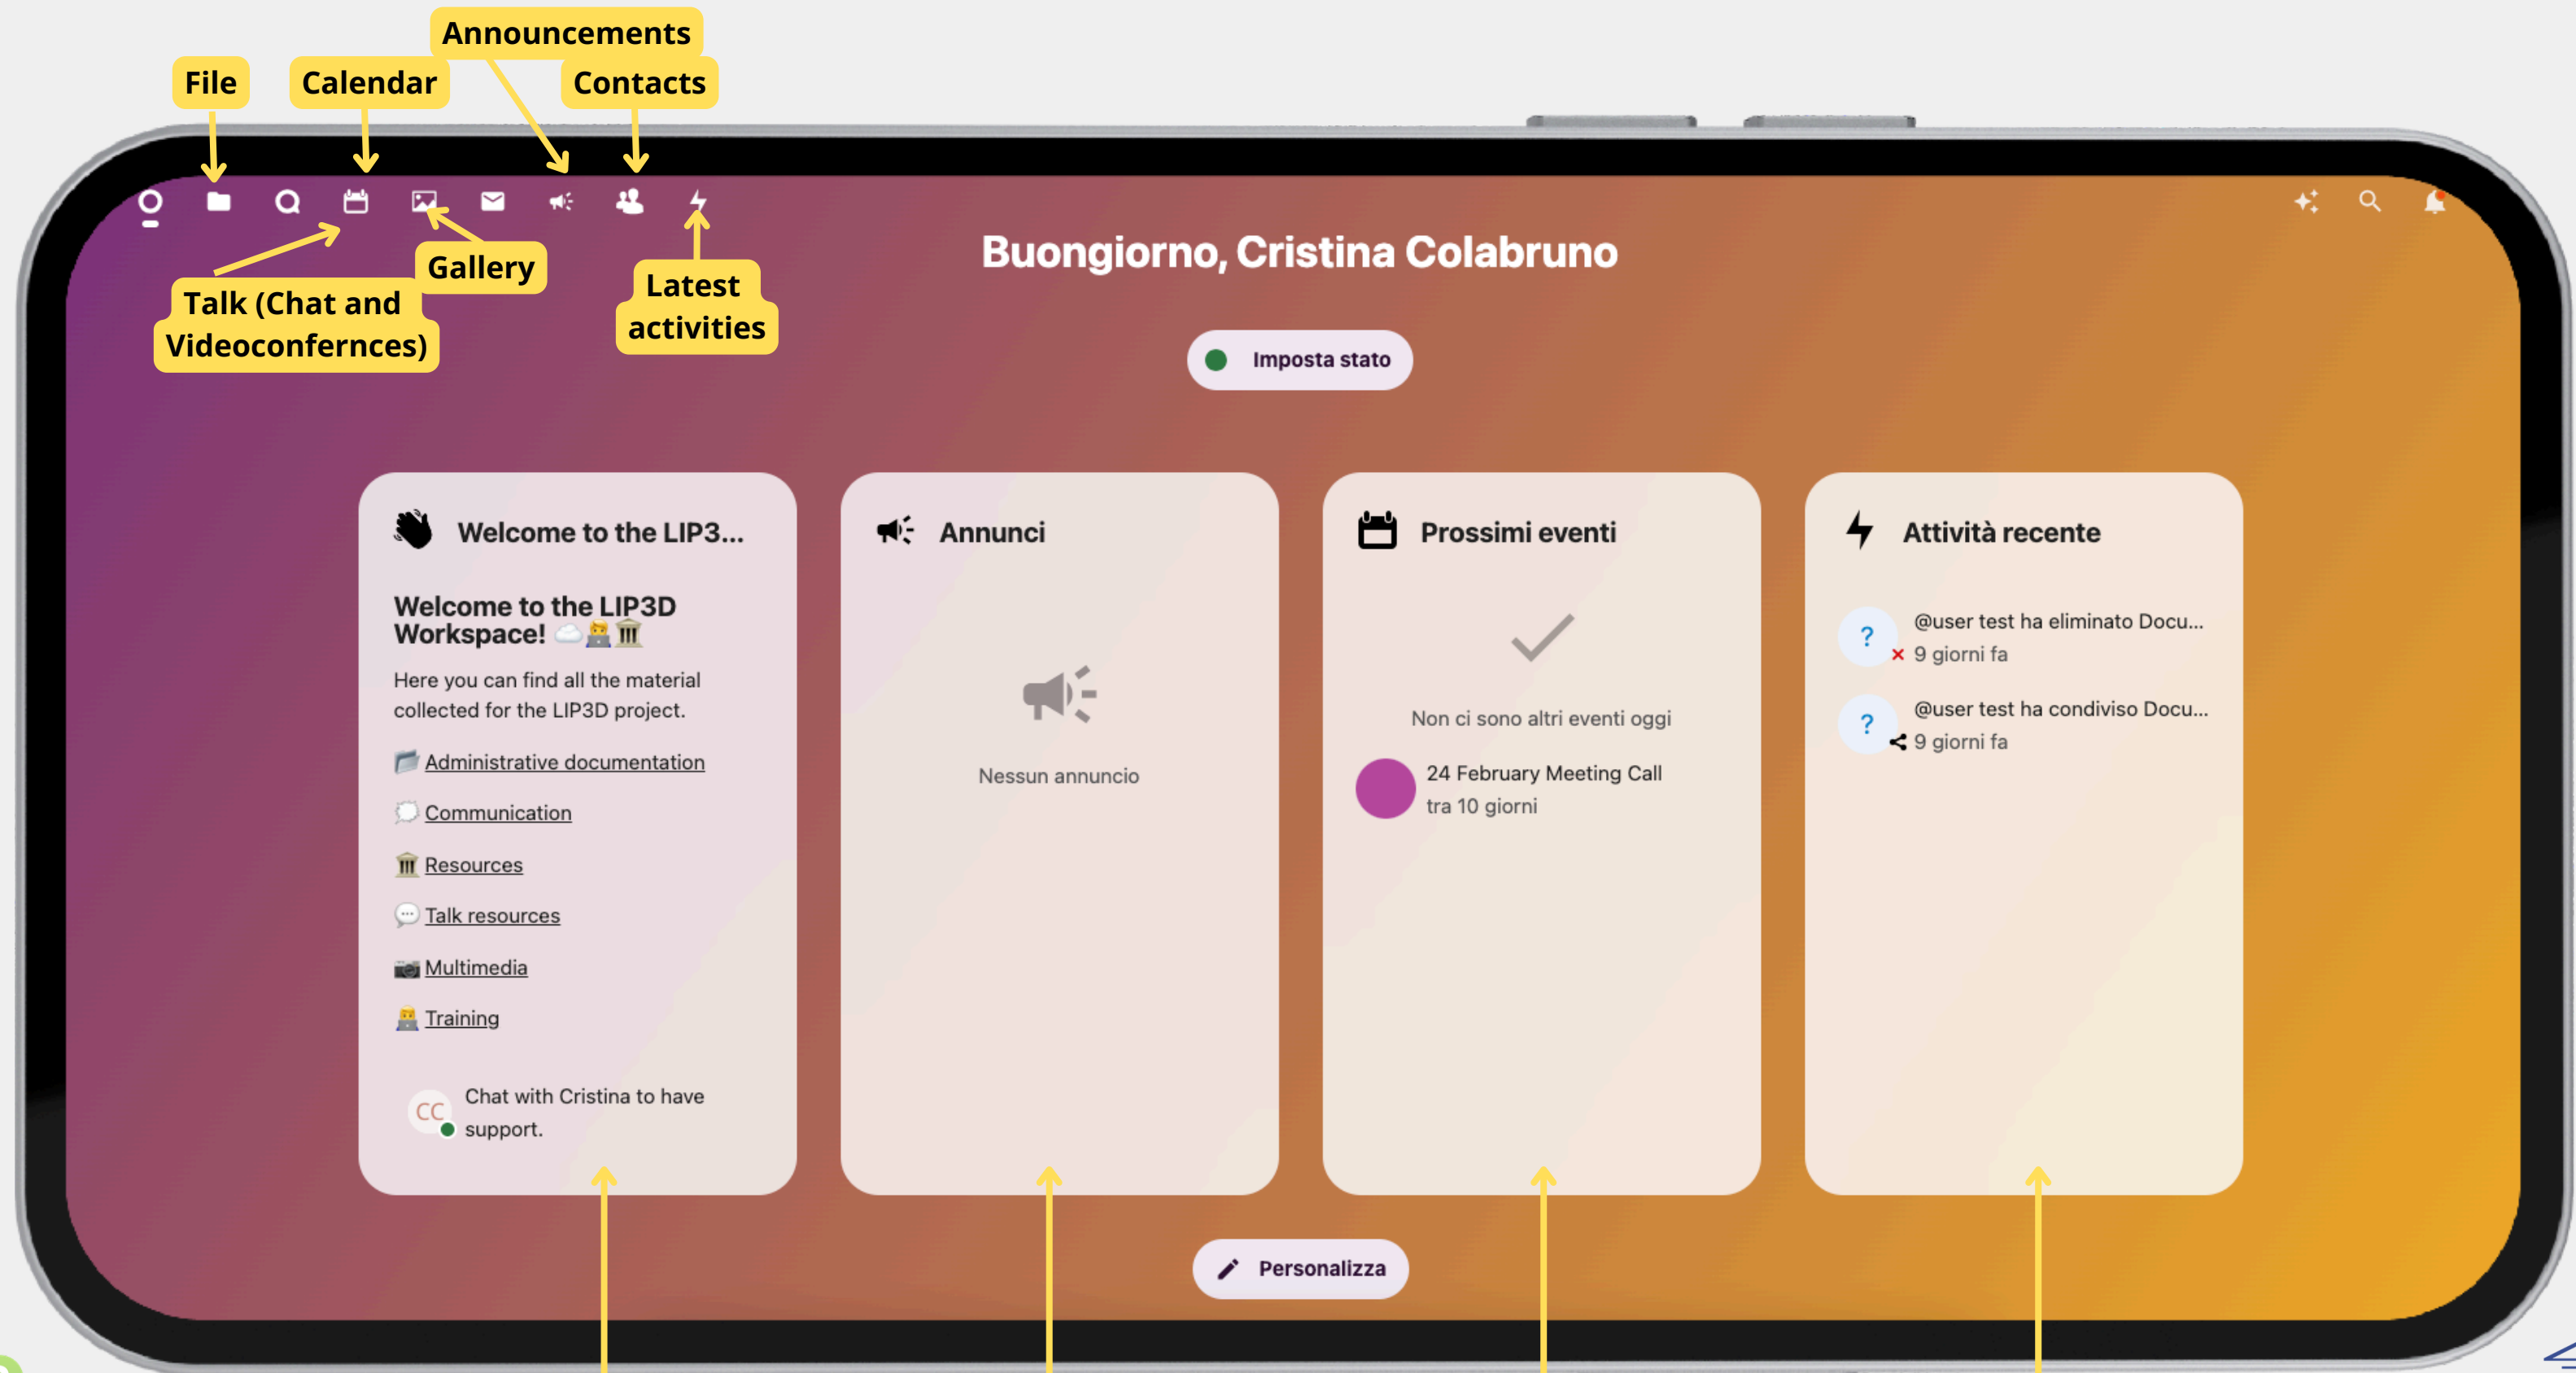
Announcements
File
Calendar
Contacts
Gallery
Talk (Chat and Videoconfernces)
Latest activities

Buongiorno, Cristina Colabruno

Imposta stato

Welcome to the LIP3...

Welcome to the LIP3D Workspace!

Here you can find all the material collected for the LIP3D project.

Administrative documentation

Communication

Resources

Talk resources

Multimedia

Training

CC Chat with Cristina to have support.

Annunci

Nessun annuncio

Prossimi eventi

Non ci sono altri eventi oggi

24 February Meeting Call
tra 10 giorni

Attività recente

@user test ha eliminato Docu...
9 giorni fa

@user test ha condiviso Docu...
9 giorni fa

Personalizza